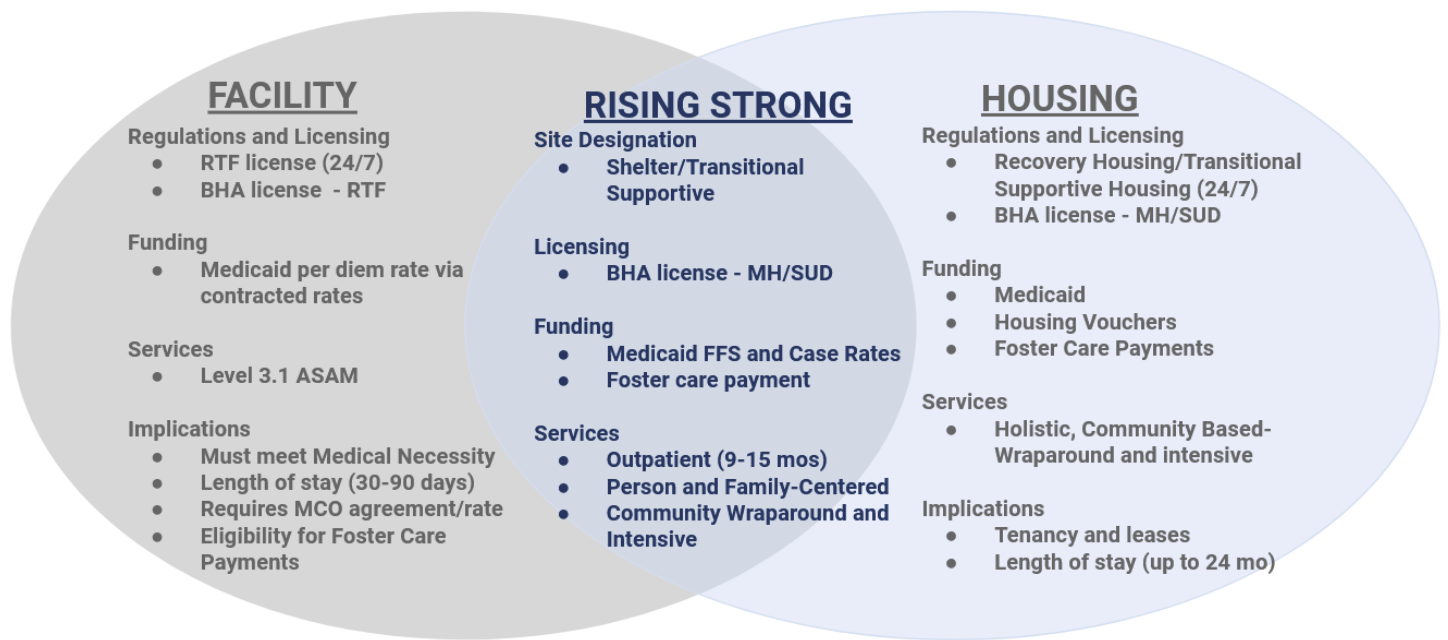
FACILITY

Regulations and Licensing
- RTF license (24/7)
- BHA license - RTF

Funding
- Medicaid per diem rate via contracted rates

Services
- Level 3.1 ASAM

Implications
- Must meet Medical Necessity
- Length of stay (30-90 days)
- Requires MCO agreement/rate
- Eligibility for Foster Care Payments

RISING STRONG

Site Designation
- Shelter/Transitional Supportive

Licensing
- BHA license - MH/SUD

Funding
- Medicaid FFS and Case Rates
- Foster care payment

Services
- Outpatient (9-15 mos)
- Person and Family-Centered
- Community Wraparound and Intensive

HOUSING

Regulations and Licensing
- Recovery Housing/Transitional Supportive Housing (24/7)
- BHA license - MH/SUD

Funding
- Medicaid
- Housing Vouchers
- Foster Care Payments

Services
- Holistic, Community Based-Wraparound and intensive

Implications
- Tenancy and leases
- Length of stay (up to 24 mo)